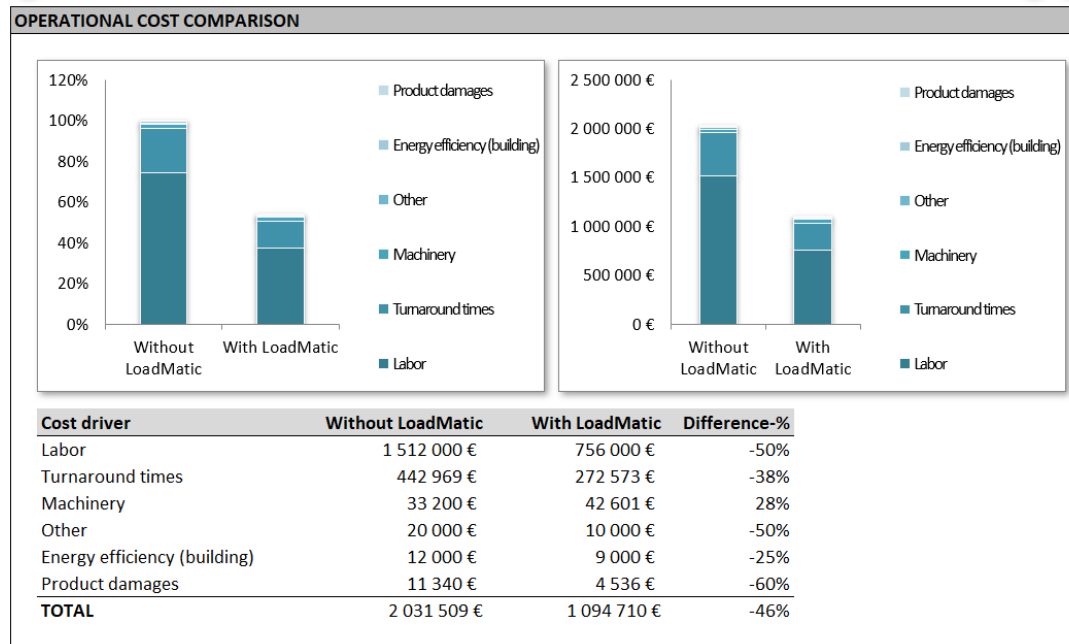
OPERATIONAL COST COMPARISON

120%
100%
80%
60%
40%
20%
0%

Without LoadMatic
With LoadMatic

Product damages
Energy efficiency (building)
Other
Machinery
Turnaround times
Labor

2 500 000 €
2 000 000 €
1 500 000 €
1 000 000 €
500 000 €
0 €

Without LoadMatic
With LoadMatic

Product damages
Energy efficiency (building)
Other
Machinery
Turnaround times
Labor

| Cost driver | Without LoadMatic | With LoadMatic | Difference-% |
|---|---|---|---|
| Labor | 1 512 000 € | 756 000 € | -50% |
| Turnaround times | 442 969 € | 272 573 € | -38% |
| Machinery | 33 200 € | 42 601 € | 28% |
| Other | 20 000 € | 10 000 € | -50% |
| Energy efficiency (building) | 12 000 € | 9 000 € | -25% |
| Product damages | 11 340 € | 4 536 € | -60% |
| TOTAL | 2 031 509 € | 1 094 710 € | -46% |